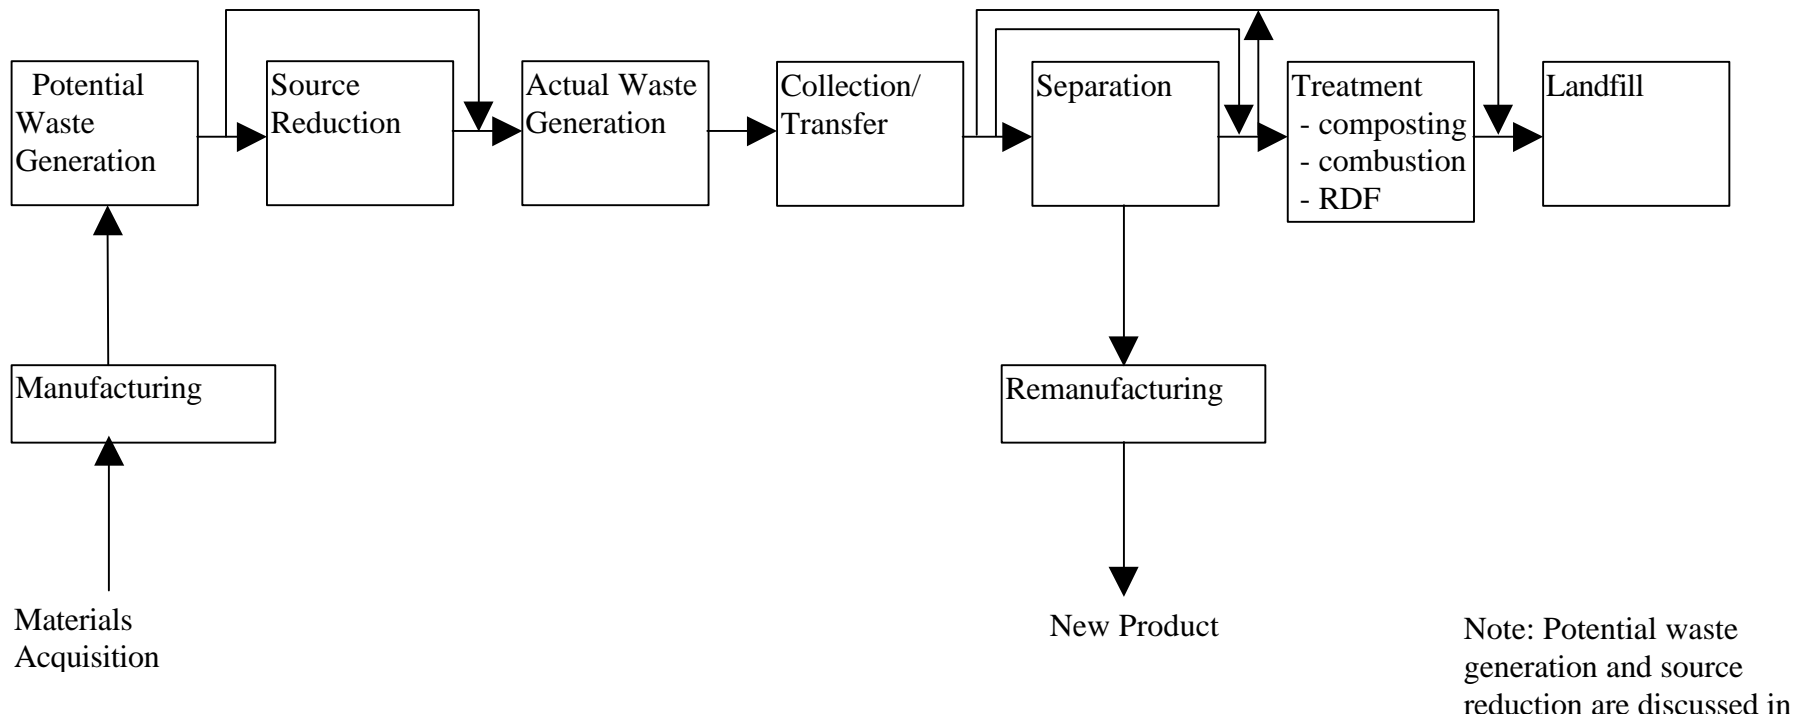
Potential Waste Generation

Source Reduction

Actual Waste Generation

Collection/ Transfer

Separation

Treatment
- composting
- combustion
- RDF

Landfill

Manufacturing

Remanufacturing

Materials Acquisition

New Product

Note: Potential waste generation and source reduction are discussed in